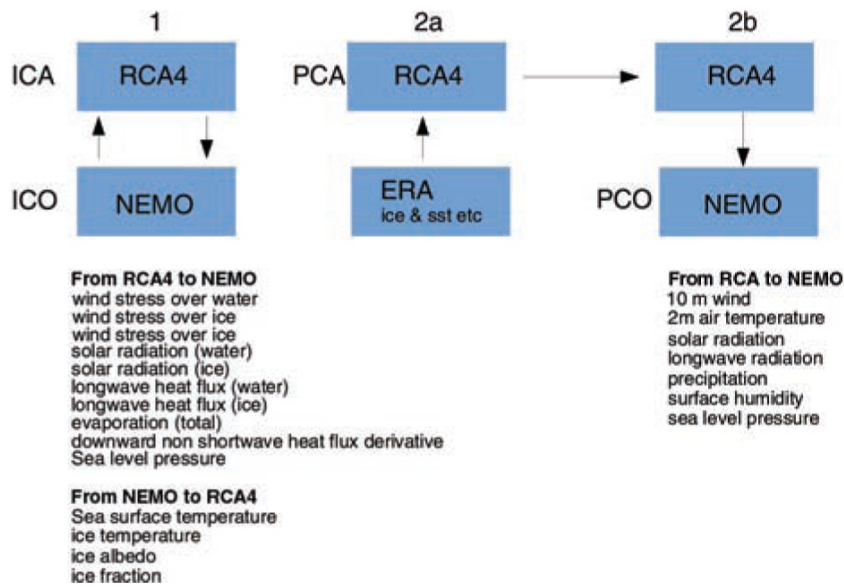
1

2a

2b

ICA RCA4

PCA RCA4

RCA4

ICO NEMO

ERA
ice & sst etc

PCO NEMO

**From RCA4 to NEMO**
wind stress over water
wind stress over ice
wind stress over ice
solar radiation (water)
solar radiation (ice)
longwave heat flux (water)
longwave heat flux (ice)
evaporation (total)
downward non shortwave heat flux derivative
Sea level pressure

**From NEMO to RCA4**
Sea surface temperature
ice temperature
ice albedo
ice fraction

**From RCA to NEMO**
10 m wind
2m air temperature
solar radiation
longwave radiation
precipitation
surface humidity
sea level pressure